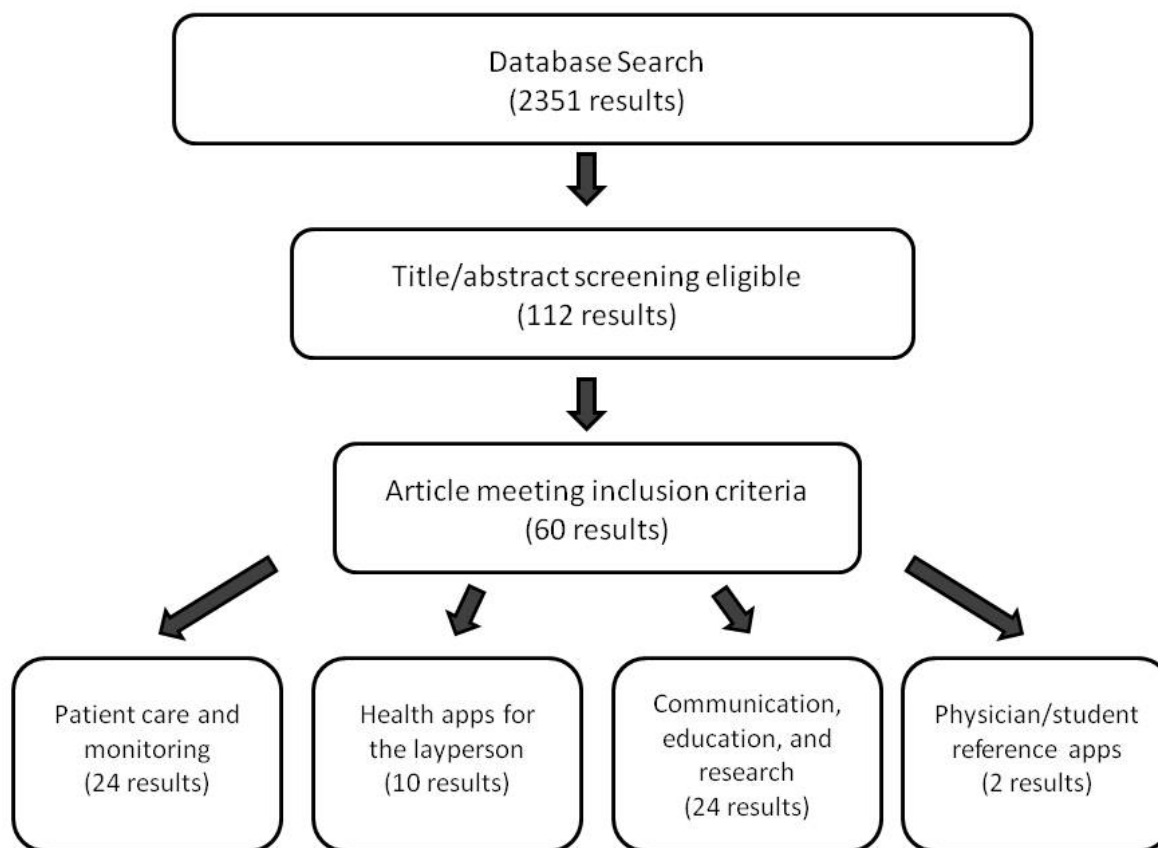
Database Search
(2351 results)

Title/abstract screening eligible
(112 results)

Article meeting inclusion criteria
(60 results)

Patient care and monitoring
(24 results)

Health apps for the layperson
(10 results)

Communication, education, and research
(24 results)

Physician/student reference apps
(2 results)